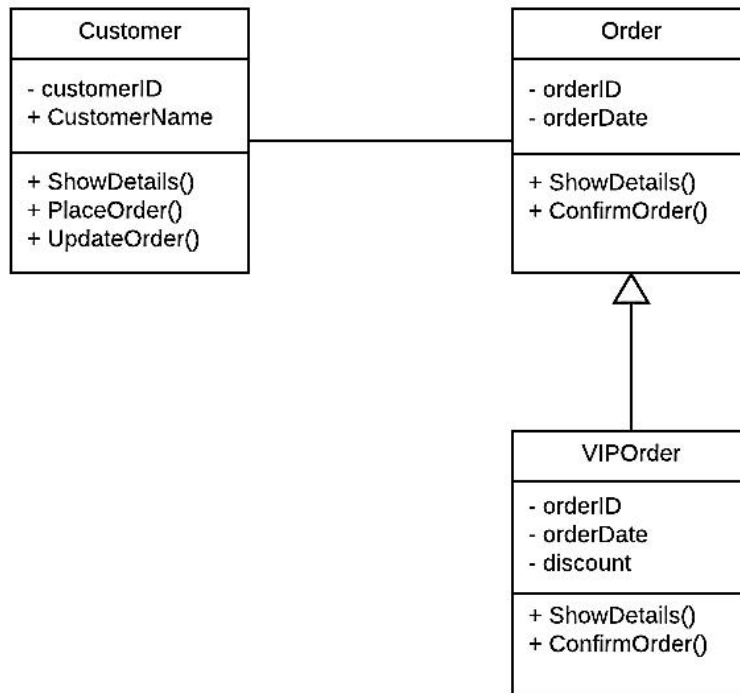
Customer

- customerID
+ CustomerName

+ ShowDetails()
+ PlaceOrder()
+ UpdateOrder()

Order

- orderID
- orderDate

+ ShowDetails()
+ ConfirmOrder()

VIPOrder

- orderID
- orderDate
- discount

+ ShowDetails()
+ ConfirmOrder()